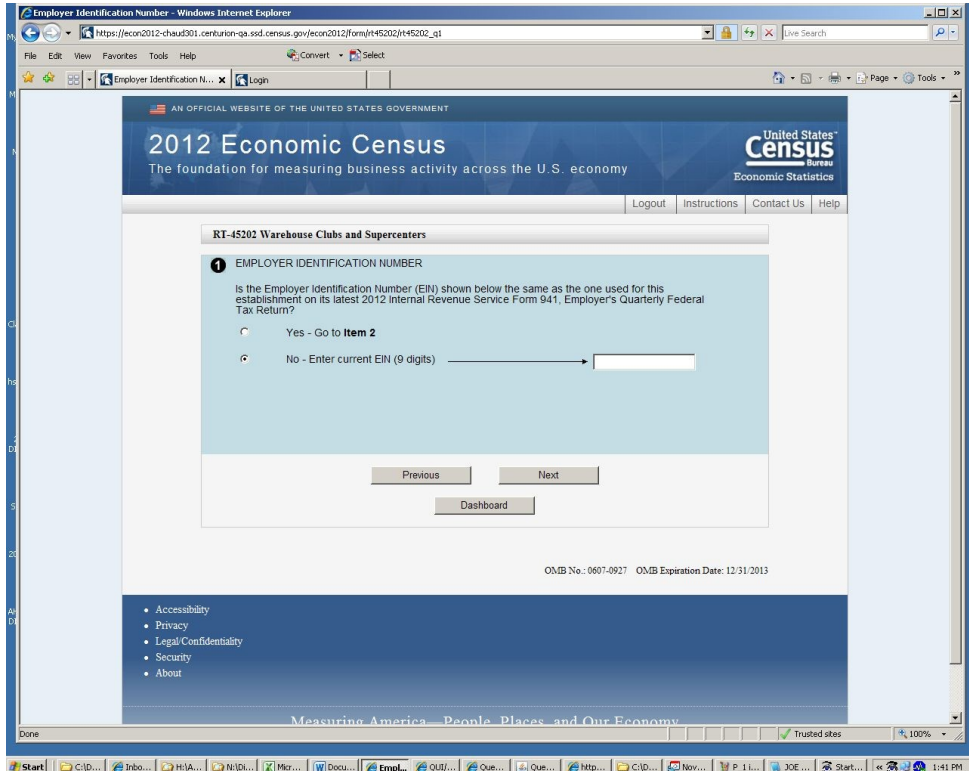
Employer Identification Number - Windows Internet Explorer

https://econ2012-chaud301.centurion-qa.ssd.census.gov/econ2012/form/rt45202/rt45202_q1

Live Search

File Edit View Favorites Tools Help

Convert Select

Employer Identification N... Login

Page Tools

AN OFFICIAL WEBSITE OF THE UNITED STATES GOVERNMENT

2012 Economic Census

The foundation for measuring business activity across the U.S. economy

United States Census Bureau

Economic Statistics

Logout Instructions Contact Us Help

RT-45202 Warehouse Clubs and Supercenters

1 EMPLOYER IDENTIFICATION NUMBER

Is the Employer Identification Number (EIN) shown below the same as the one used for this establishment on its latest 2012 Internal Revenue Service Form 941, Employer's Quarterly Federal Tax Return?

Yes - Go to **Item 2**

No - Enter current EIN (9 digits)

Previous Next

Dashboard

OMB No.: 0607-0927 OMB Expiration Date: 12/31/2013

• Accessibility
• Privacy
• Legal/Confidentiality
• Security
• About

Measuring America—People, Places, and Our Economy

Done

Trusted sites

100%

Start C:\D... Inbo... H:\A... N:\Di... Micr... Docu... Empl... OUI/... Que... Que... http... C:\D... Nov... P 1 i... JOE ... Start... 1:41 PM